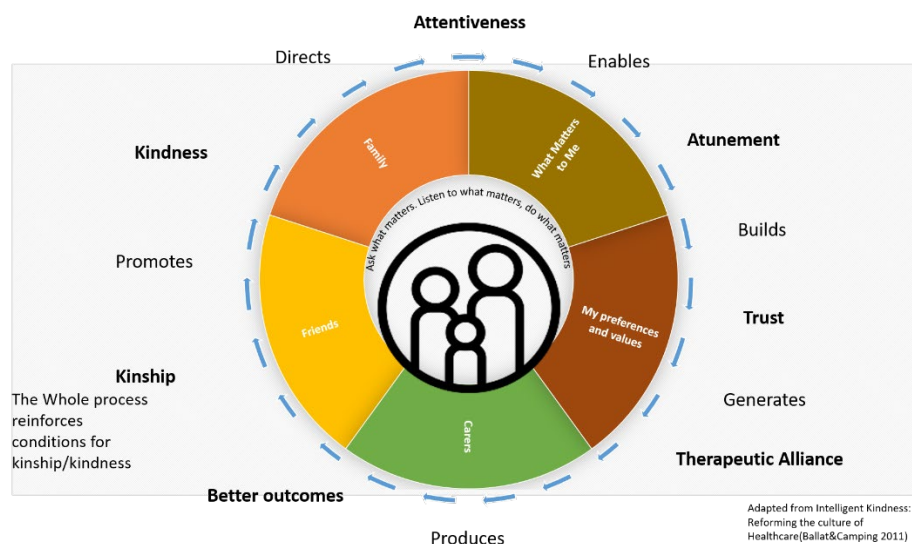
Attentiveness

Directs

Enables

Kindness

Atunement

Builds

Promotes

Trust

Kinship

The Whole process reinforces conditions for kinship/kindness

Generates

Therapeutic Alliance

Better outcomes

Produces

Family

What Matters to Me

Ask what matters. Listen to what matters, do what matters

Friends

My preferences and values

Carers

Adapted from Intelligent Kindness: Reforming the culture of Healthcare(Ballat&Camping 2011)